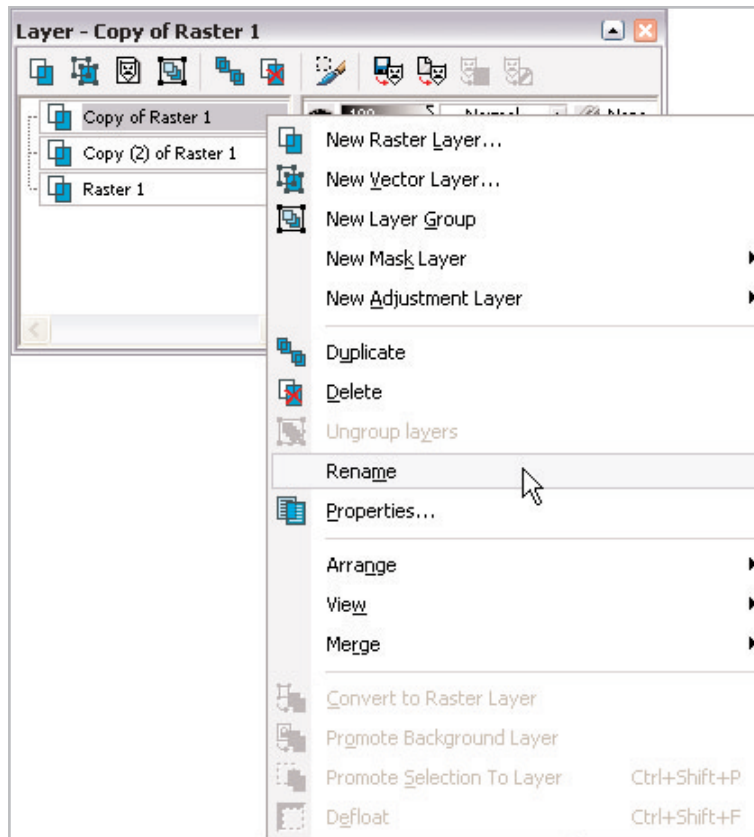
Layer - Copy of Raster 1

Copy of Raster 1
Copy (2) of Raster 1
Raster 1

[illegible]

New Raster Layer...
New Vector Layer...
New Layer Group
New Mask Layer
New Adjustment Layer
Duplicate
Delete
Ungroup layers
Rename
Properties...
Arrange
View
Merge
Convert to Raster Layer
Promote Background Layer
Promote Selection To Layer Ctrl+Shift+P
Defloat Ctrl+Shift+F